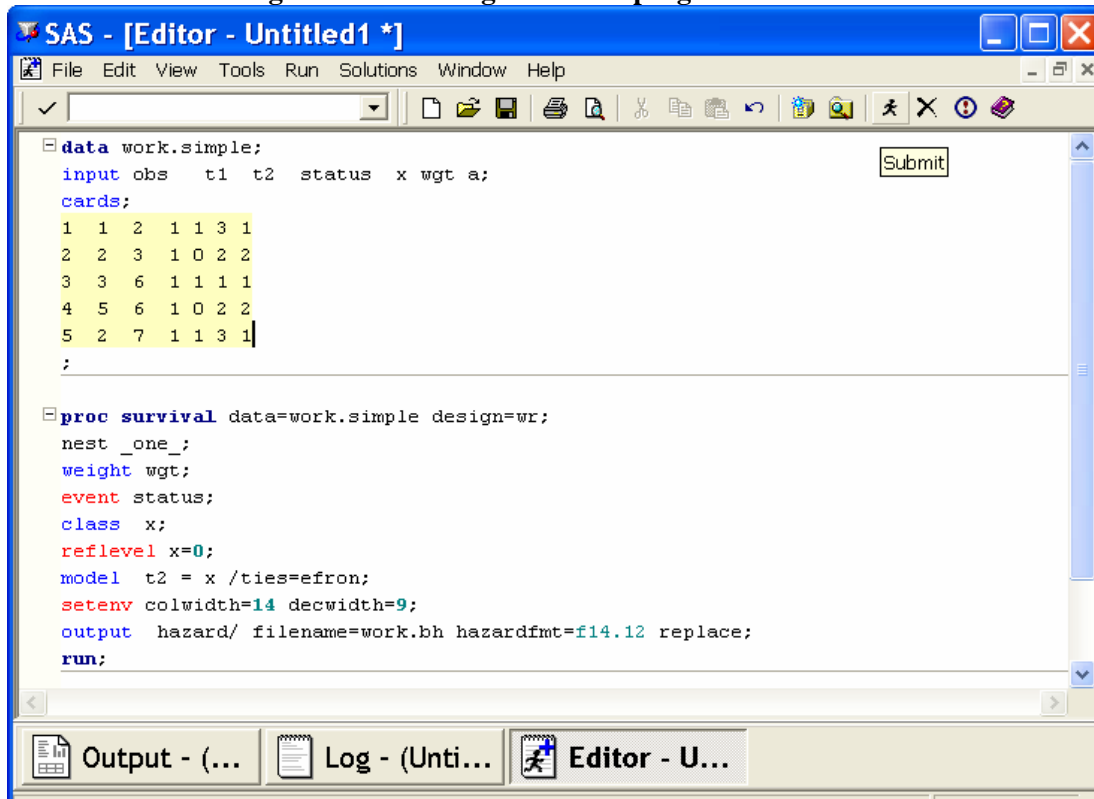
SAS - [Editor - Untitled1 *]

File Edit View Tools Run Solutions Window Help

Submit

data work.simple;
input obs t1 t2 status x wgt a;
cards;
1 1 2 1 1 3 1
2 2 3 1 0 2 2
3 3 6 1 1 1 1
4 5 6 1 0 2 2
5 2 7 1 1 3 1
;

proc survival data=work.simple design=wr;
nest _one_;
weight wgt;
event status;
class x;
reflevel x=0;
model t2 = x /ties=efron;
setenv colwidth=14 decwidth=9;
output hazard/ filename=work.bh hazardfmt=f14.12 replace;
run;

Output - (...
Log - (Unti...
Editor - U...